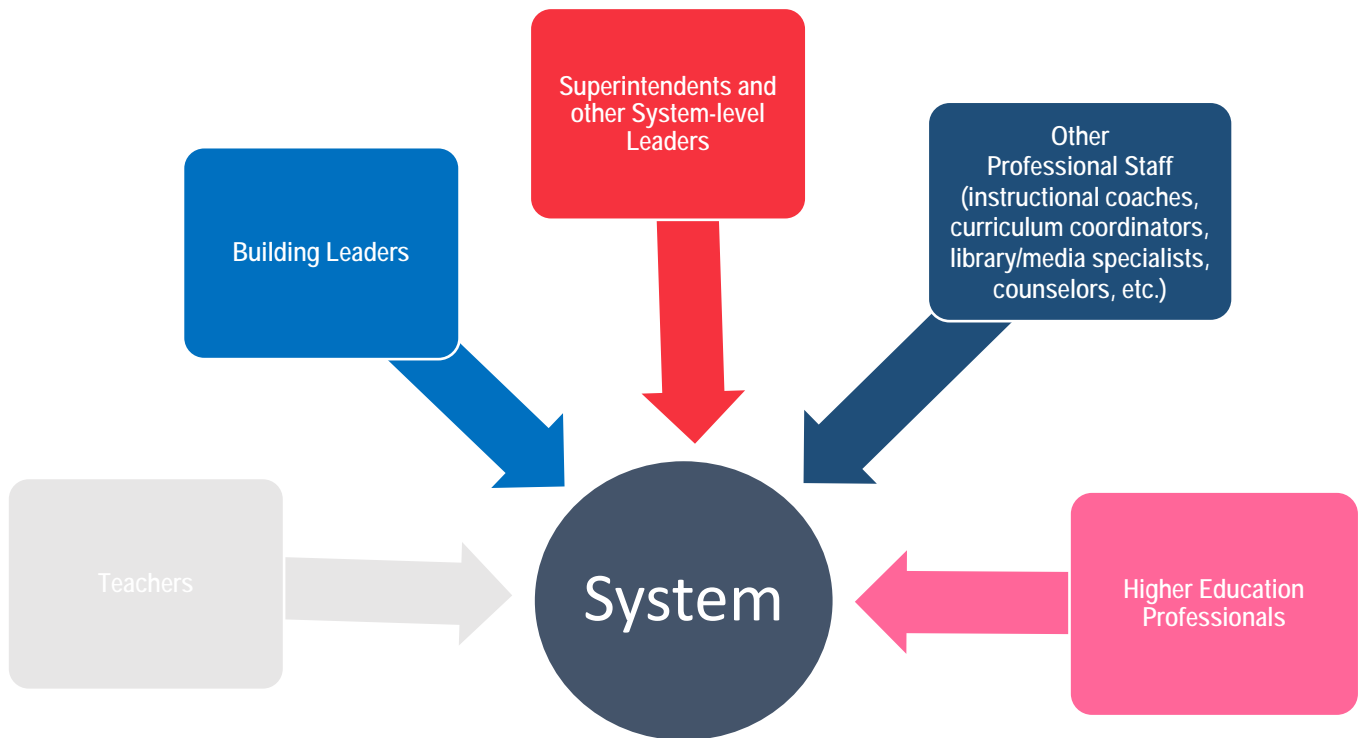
Superintendents and other System-level Leaders

Building Leaders

Other Professional Staff (instructional coaches, curriculum coordinators, library/media specialists, counselors, etc.)

Teachers

System

Higher Education Professionals